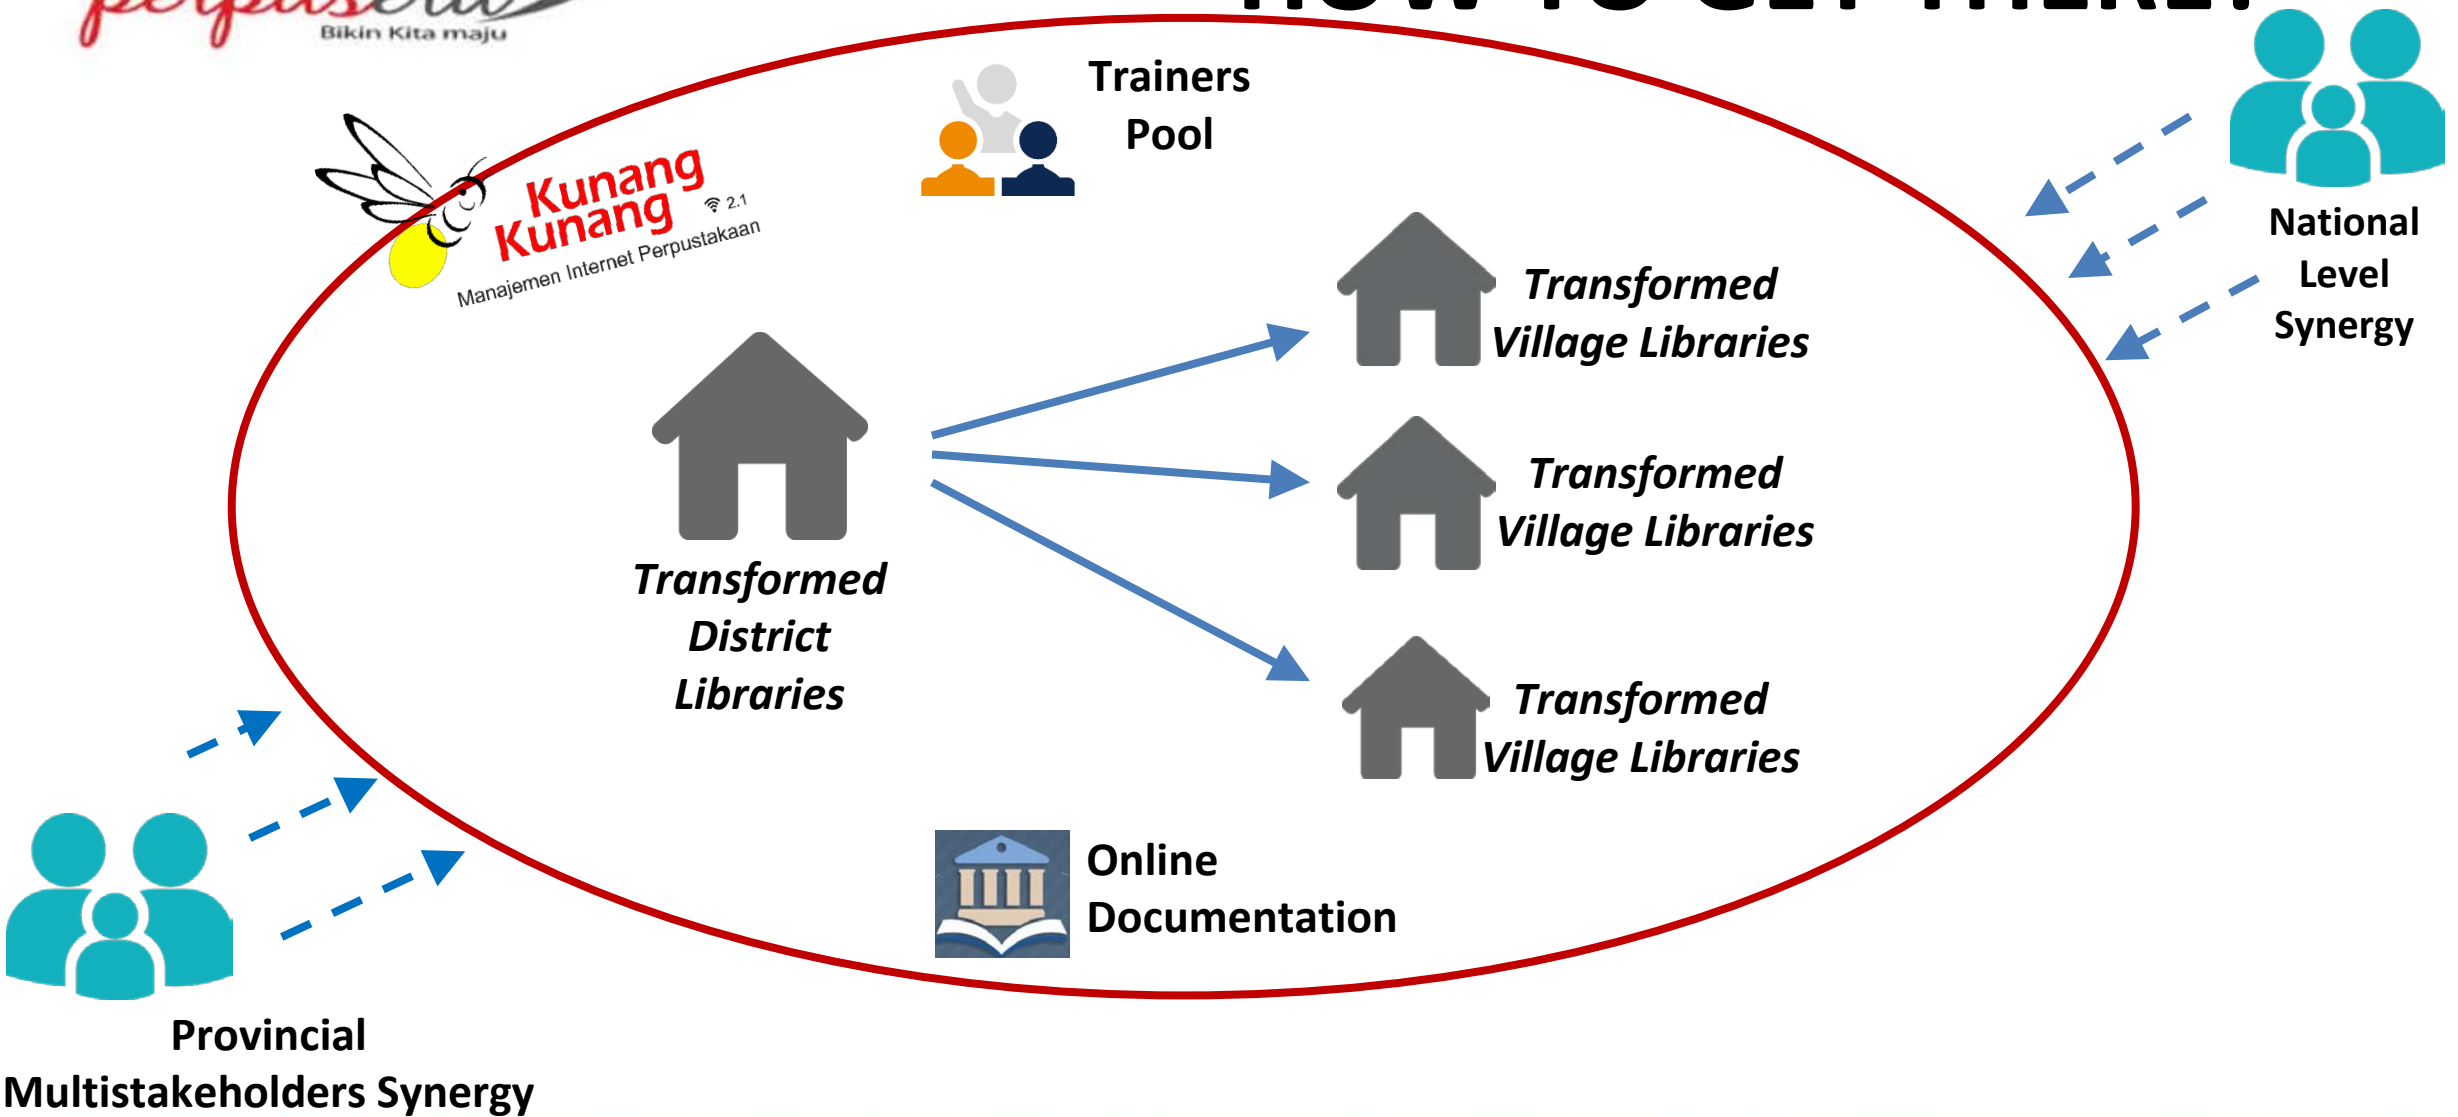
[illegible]

Bikin Kita maju

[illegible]

Trainers Pool

Kunang Kunang 2.1

Manajemen Internet Perpustakaan

National Level Synergy

Transformed Village Libraries

Transformed Village Libraries

Transformed Village Libraries

Transformed District Libraries

Online Documentation

Provincial Multistakeholders Synergy